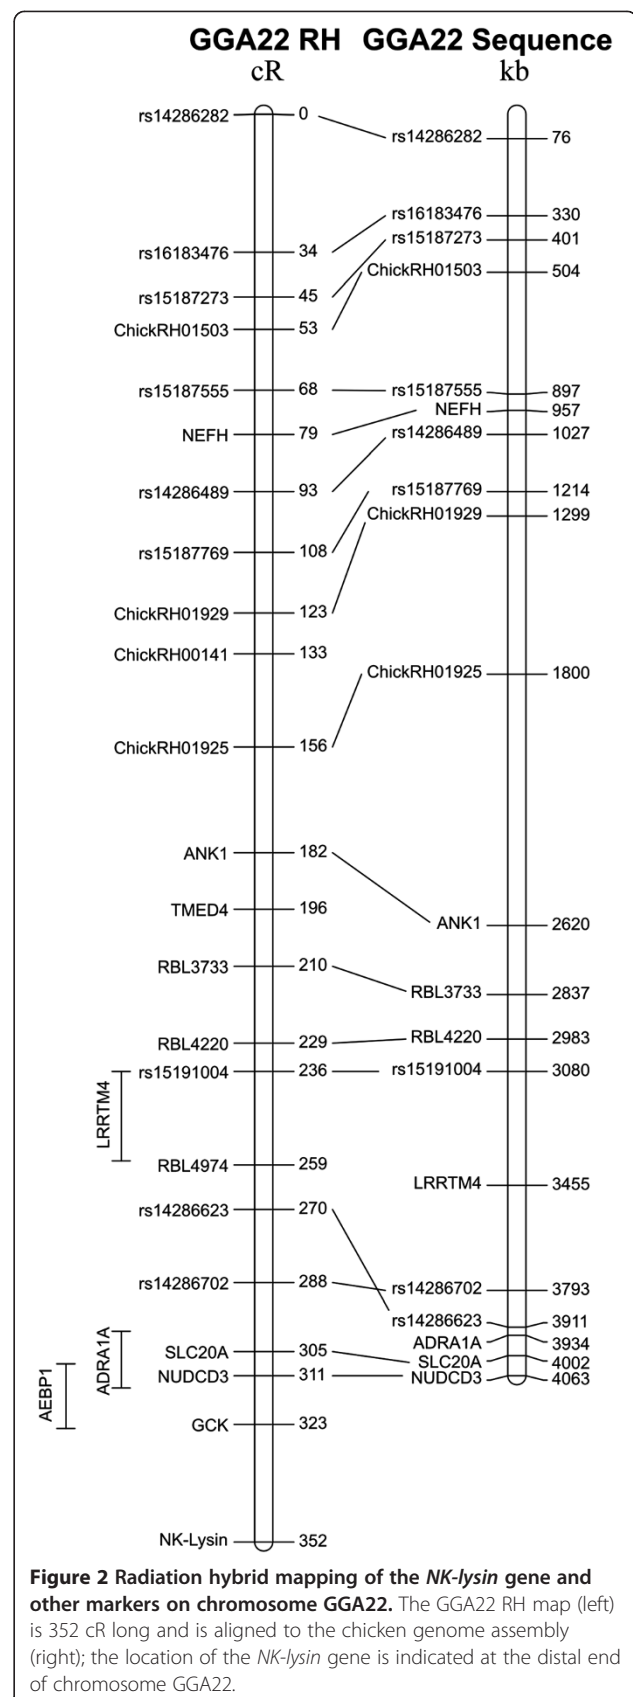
GGA22 RH GGA22 Sequence

cR kb

rs14286282 0
rs16183476 34
rs15187273 45
ChickRH01503 53
rs15187555 68
NEFH 79
rs14286489 93
rs15187769 108
ChickRH01929 123
ChickRH00141 133
ChickRH01925 156
ANK1 182
TMED4 196
RBL3733 210
RBL4220 229
rs15191004 236
LRRTM4
RBL4974 259
rs14286623 270
rs14286702 288
ADRA1A
SLC20A 305
AEBP1
NUDCD3 311
GCK 323
NK-Lysin 352

rs14286282 76
rs16183476 330
rs15187273 401
ChickRH01503 504
rs15187555 897
NEFH 957
rs14286489 1027
rs15187769 1214
ChickRH01929 1299
ChickRH01925 1800
ANK1 2620
RBL3733 2837
RBL4220 2983
rs15191004 3080
LRRTM4 3455
rs14286702 3793
rs14286623 3911
ADRA1A 3934
SLC20A 4002
NUDCD3 4063

**Figure 2 Radiation hybrid mapping of the *NK-lysin* gene and other markers on chromosome GGA22.** The GGA22 RH map (left) is 352 cR long and is aligned to the chicken genome assembly (right); the location of the *NK-lysin* gene is indicated at the distal end of chromosome GGA22.